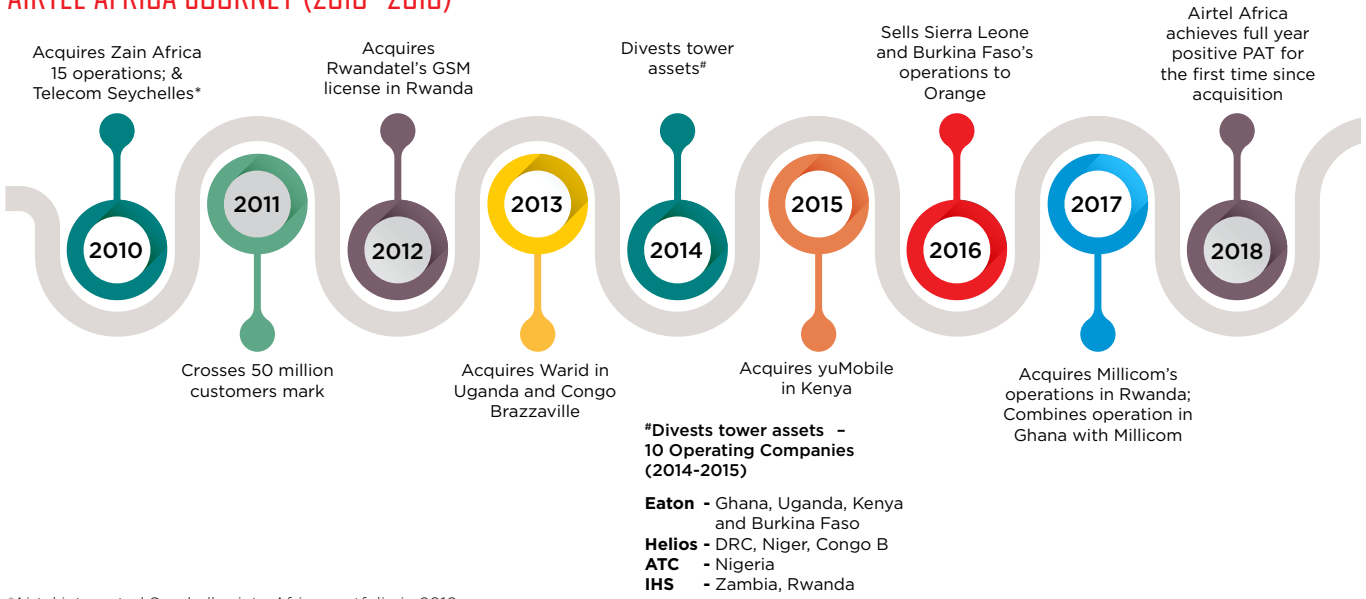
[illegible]

Acquires Zain Africa 15 operations; & Telecom Seychelles*

Acquires Rwandatel's GSM license in Rwanda

Divests tower assets#

Sells Sierra Leone and Burkina Faso's operations to Orange

Airtel Africa achieves full year positive PAT for the first time since acquisition

2010

2011

2012

2013

2014

2015

2016

2017

2018

Crosses 50 million customers mark

Acquires Warid in Uganda and Congo Brazzaville

Acquires yuMobile in Kenya

Acquires Millicom's operations in Rwanda; Combines operation in Ghana with Millicom

#Divests tower assets – 10 Operating Companies (2014-2015)

Eaton - Ghana, Uganda, Kenya and Burkina Faso
Helios - DRC, Niger, Congo B
ATC - Nigeria
IHS - Zambia, Rwanda

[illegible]